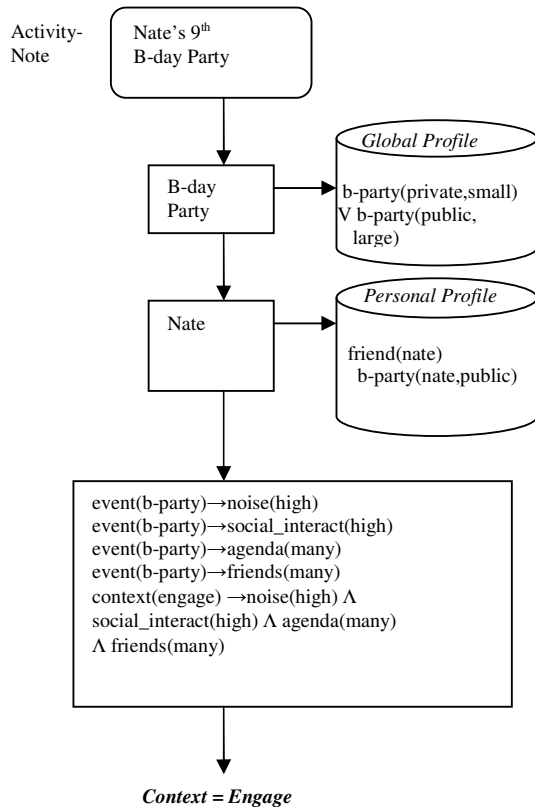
Activity-Note

Nate's $9^{th}$ B-day Party

B-day Party

Global Profile

b-party(private,small) V b-party(public, large)

Nate

Personal Profile

friend(nate) b-party(nate,public)

event(b-party)→noise(high)
event(b-party)→social_interact(high)
event(b-party)→agenda(many)
event(b-party)→friends(many)
context(engage) →noise(high) Λ social_interact(high) Λ agenda(many) Λ friends(many)

Context = Engage